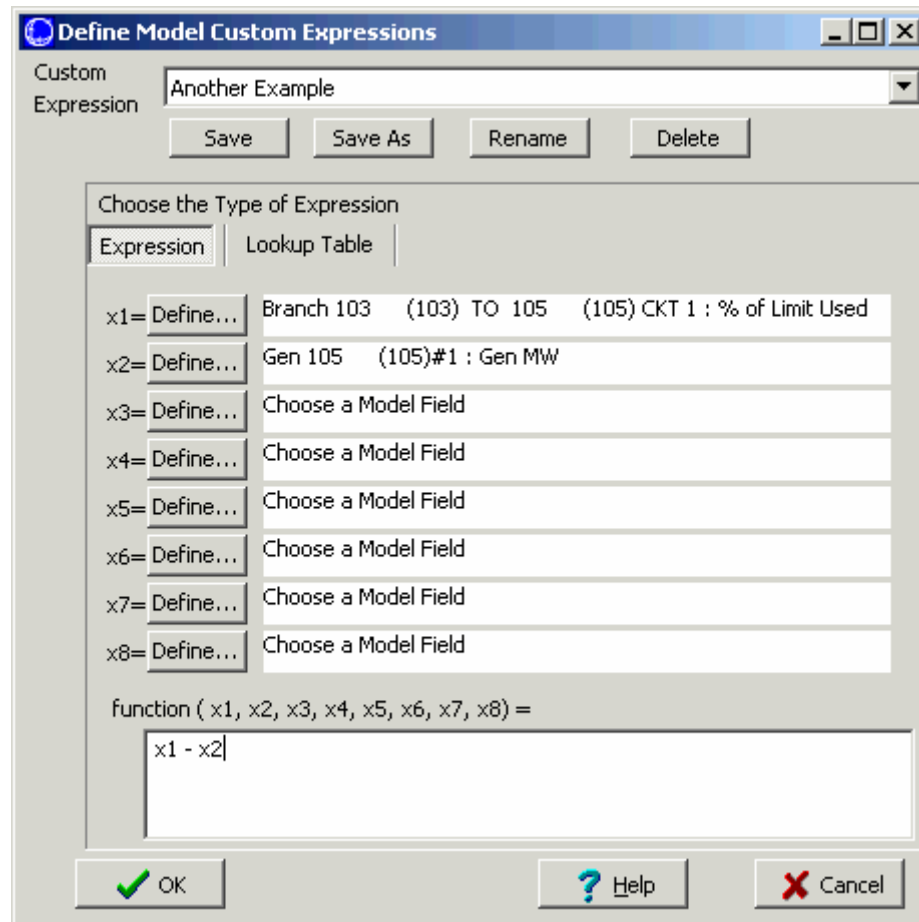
Define Model Custom Expressions

Custom Expression
Another Example

Save
Save As
Rename
Delete

Choose the Type of Expression

Expression
Lookup Table

x1= Define... Branch 103 (103) TO 105 (105) CKT 1 : % of Limit Used
x2= Define... Gen 105 (105)#1 : Gen MW
x3= Define... Choose a Model Field
x4= Define... Choose a Model Field
x5= Define... Choose a Model Field
x6= Define... Choose a Model Field
x7= Define... Choose a Model Field
x8= Define... Choose a Model Field

function ( x1, x2, x3, x4, x5, x6, x7, x8) =

x1 - x2

OK
Help
Cancel